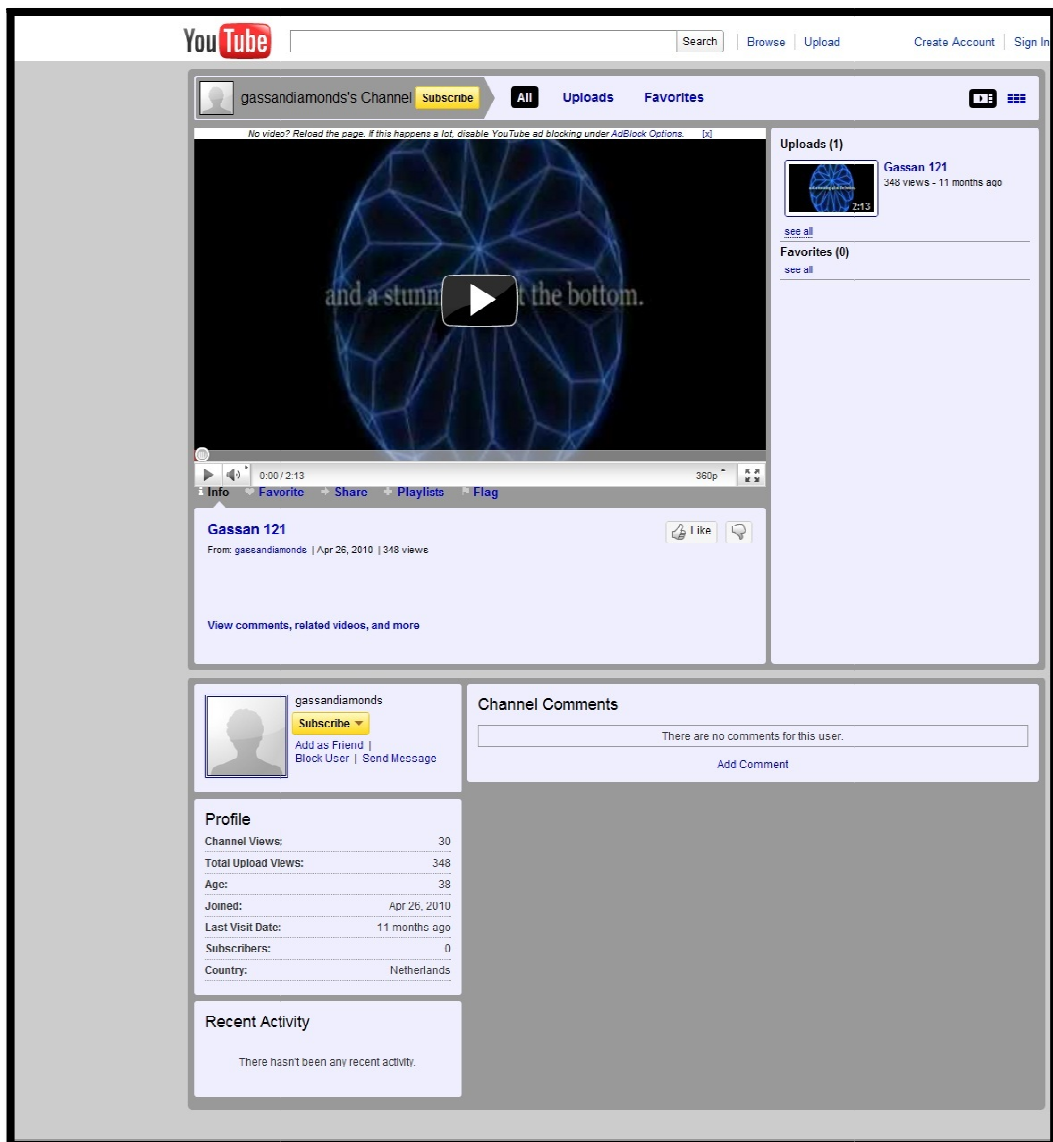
YouTube

Search | Browse | Upload

Create Account | Sign In

gassandiamonds's Channel Subscribe

All Uploads Favorites

No video? Reload the page, if this happens a lot, disable YouTube ad blocking under AdBlock Options. [x]

and a stunn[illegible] the bottom.

0:00 / 2:13 360p

Info Favorite Share Playlists Flag

Gassan 121

From: gassandiamonds | Apr 26, 2010 | 348 views

Like

View comments, related videos, and more

Uploads (1)

Gassan 121
348 views - 11 months ago

2:13

see all

Favorites (0)

see all

gassandiamonds

Subscribe

Add as Friend | Block User | Send Message

Channel Comments

There are no comments for this user.

Add Comment

Profile

| | |
|---|---|
| Channel Views: | 30 |
| Total Upload Views: | 348 |
| Age: | 38 |
| Joined: | Apr 26, 2010 |
| Last Visit Date: | 11 months ago |
| Subscribers: | 0 |
| Country: | Netherlands |

Recent Activity

There hasn't been any recent activity.